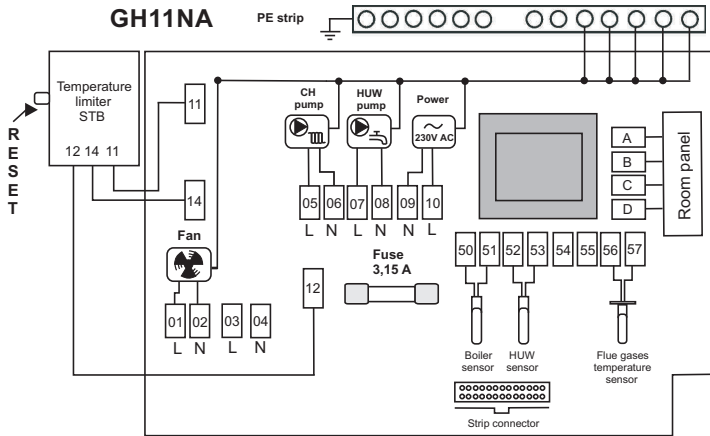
GH11NA

PE strip

Temperature limiter STB

12 14 11

R
E
S
E
T

11

14

Fan

01 02 03 04
L N L N

CH pump

HUW pump

Power

230V AC

05 06 07 08 09 10
L N L N N L

Fuse
3,15 A

12

A
B
C
D

Room panel

50 51 52 53 54 55 56 57

Boiler sensor

HUW sensor

Flue gases temperature sensor

Strip connector